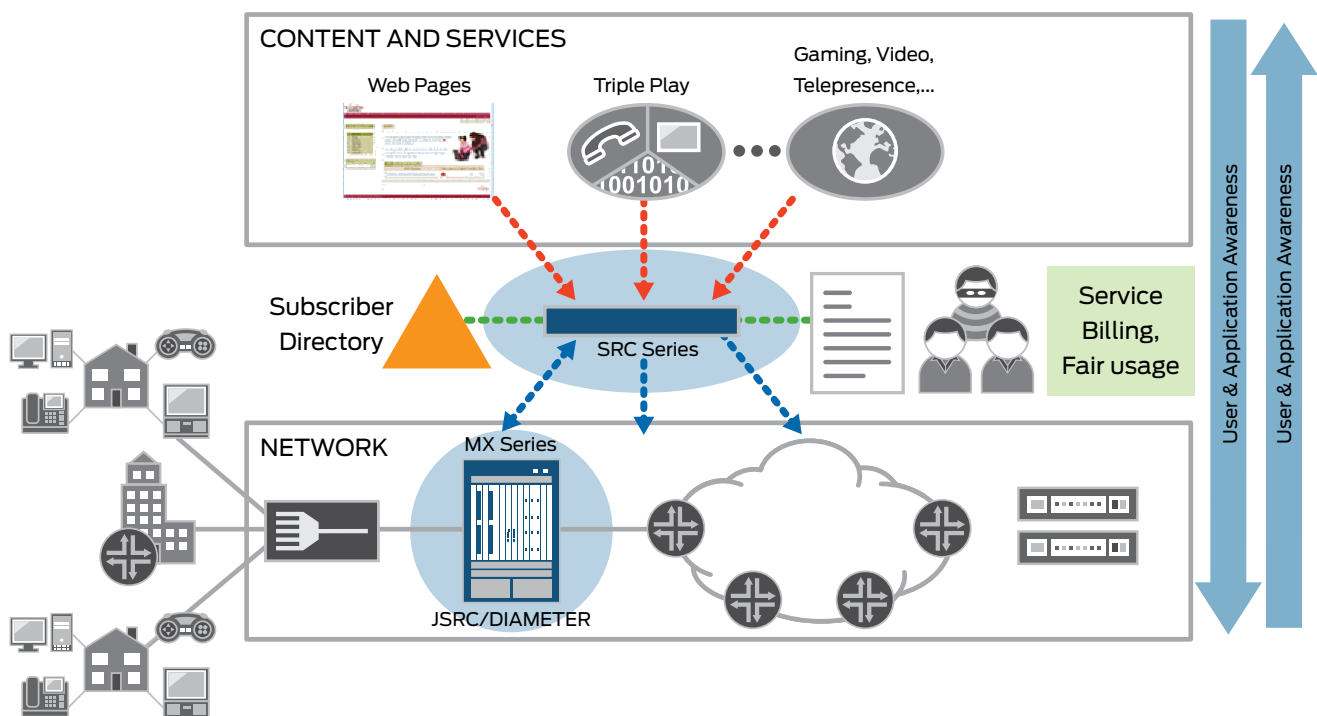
CONTENT AND SERVICES

Web Pages

Triple Play

1010
1001010

Gaming, Video, Telepresence,...

Subscriber Directory

SRC Series

Service Billing, Fair usage

User & Application Awareness

User & Application Awareness

NETWORK

MX Series

JSRC/DIAMETER